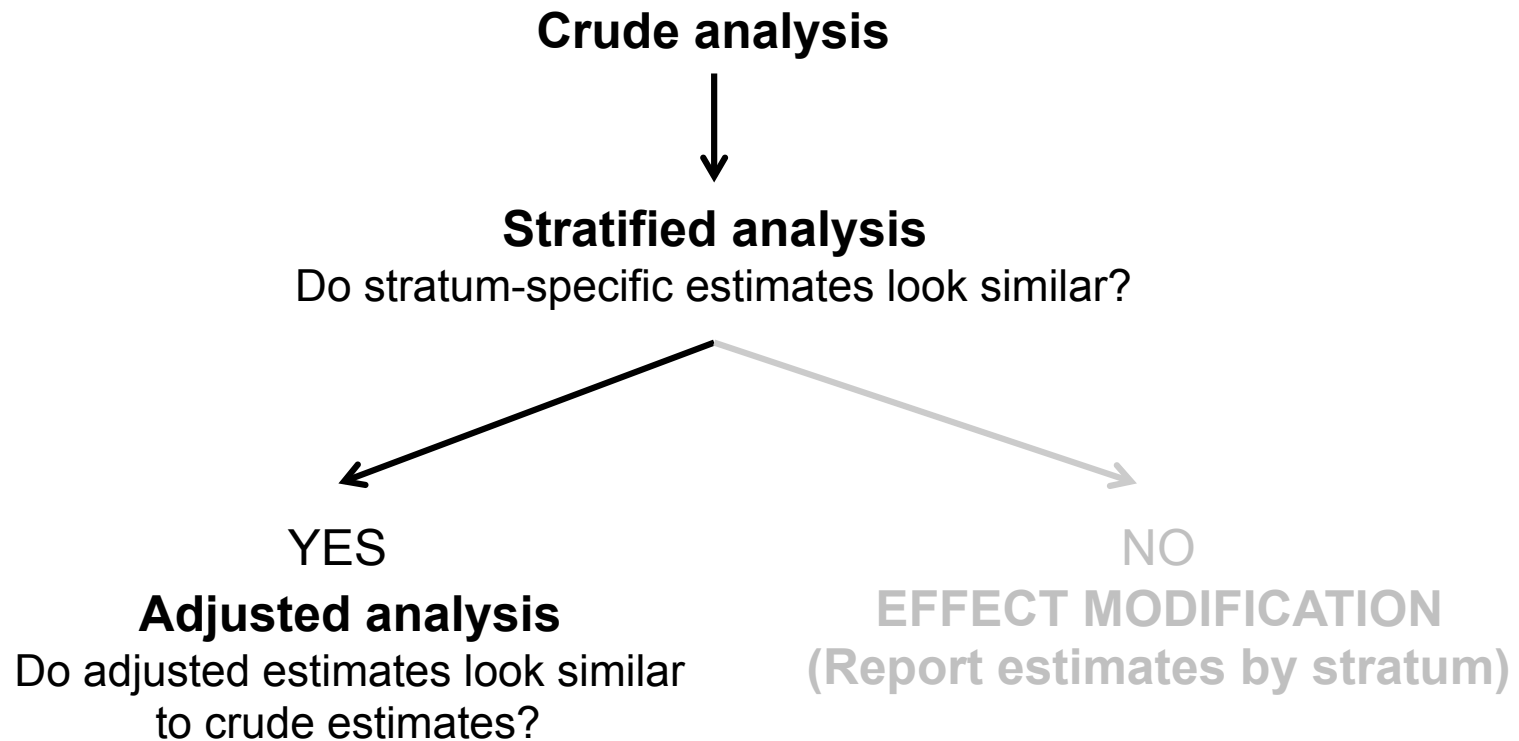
Crude analysis

Stratified analysis
Do stratum-specific estimates look similar?

YES
Adjusted analysis
Do adjusted estimates look similar to crude estimates?

NO
EFFECT MODIFICATION
(Report estimates by stratum)